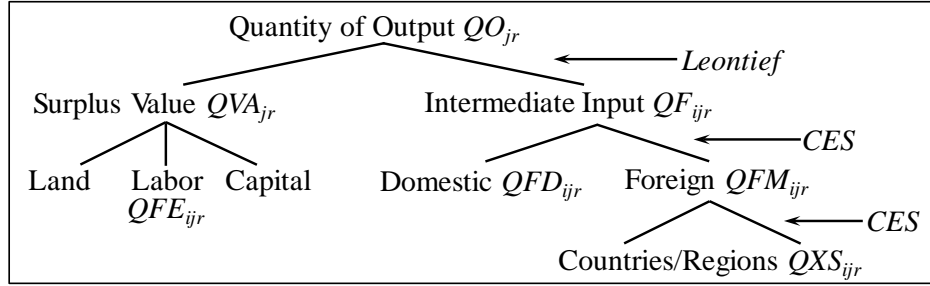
Quantity of Output $QO_{jr}$

Leontief

Surplus Value $QVA_{jr}$

Intermediate Input $QF_{ijr}$

CES

Land

Labor $QFE_{ijr}$

Capital

Domestic $QFD_{ijr}$

Foreign $QFM_{ijr}$

CES

Countries/Regions $QXS_{ijr}$